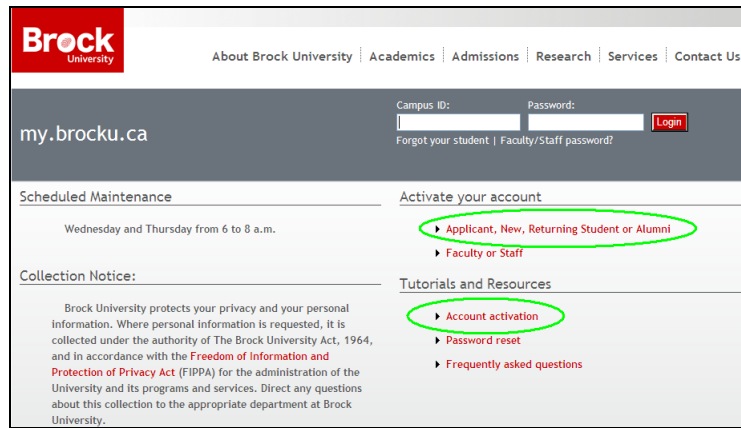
Brock University

About Brock University | Academics | Admissions | Research | Services | Contact Us

my.brocku.ca

Campus ID:
Password:
Login
Forgot your student | Faculty/Staff password?

Scheduled Maintenance

Wednesday and Thursday from 6 to 8 a.m.

Collection Notice:

Brock University protects your privacy and your personal information. Where personal information is requested, it is collected under the authority of The Brock University Act, 1964, and in accordance with the Freedom of Information and Protection of Privacy Act (FIPPA) for the administration of the University and its programs and services. Direct any questions about this collection to the appropriate department at Brock University.

Activate your account

Applicant, New, Returning Student or Alumni

Faculty or Staff

Tutorials and Resources

Account activation

Password reset

Frequently asked questions